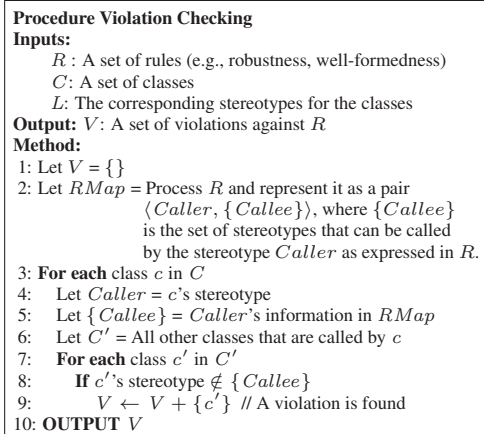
**Procedure Violation Checking**
**Inputs:**
$R$ : A set of rules (e.g., robustness, well-formedness)
$C$: A set of classes
$L$: The corresponding stereotypes for the classes
**Output:** $V$: A set of violations against $R$
**Method:**
1: Let $V = \{\}$
2: Let $RMap$ = Process $R$ and represent it as a pair $\langle Caller, \{Callee\}\rangle$, where $\{Callee\}$ is the set of stereotypes that can be called by the stereotype $Caller$ as expressed in $R$.
3: **For each** class $c$ in $C$
4: Let $Caller$ = $c$'s stereotype
5: Let $\{Callee\}$ = $Caller$'s information in $RMap$
6: Let $C'$ = All other classes that are called by $c$
7: **For each** class $c'$ in $C'$
8: **If** $c'$'s stereotype $\notin \{Callee\}$
9: $V \leftarrow V + \{c'\}$ // A violation is found
10: **OUTPUT** $V$